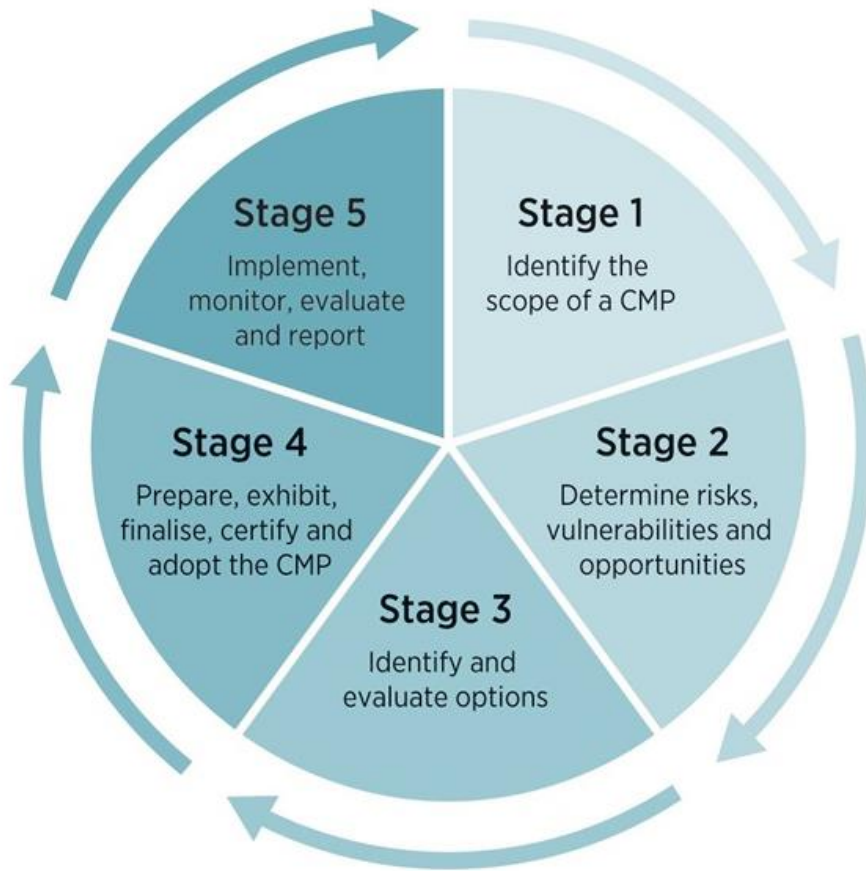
Stage 1
Identify the scope of a CMP

Stage 2
Determine risks, vulnerabilities and opportunities

Stage 3
Identify and evaluate options

Stage 4
Prepare, exhibit, finalise, certify and adopt the CMP

Stage 5
Implement, monitor, evaluate and report